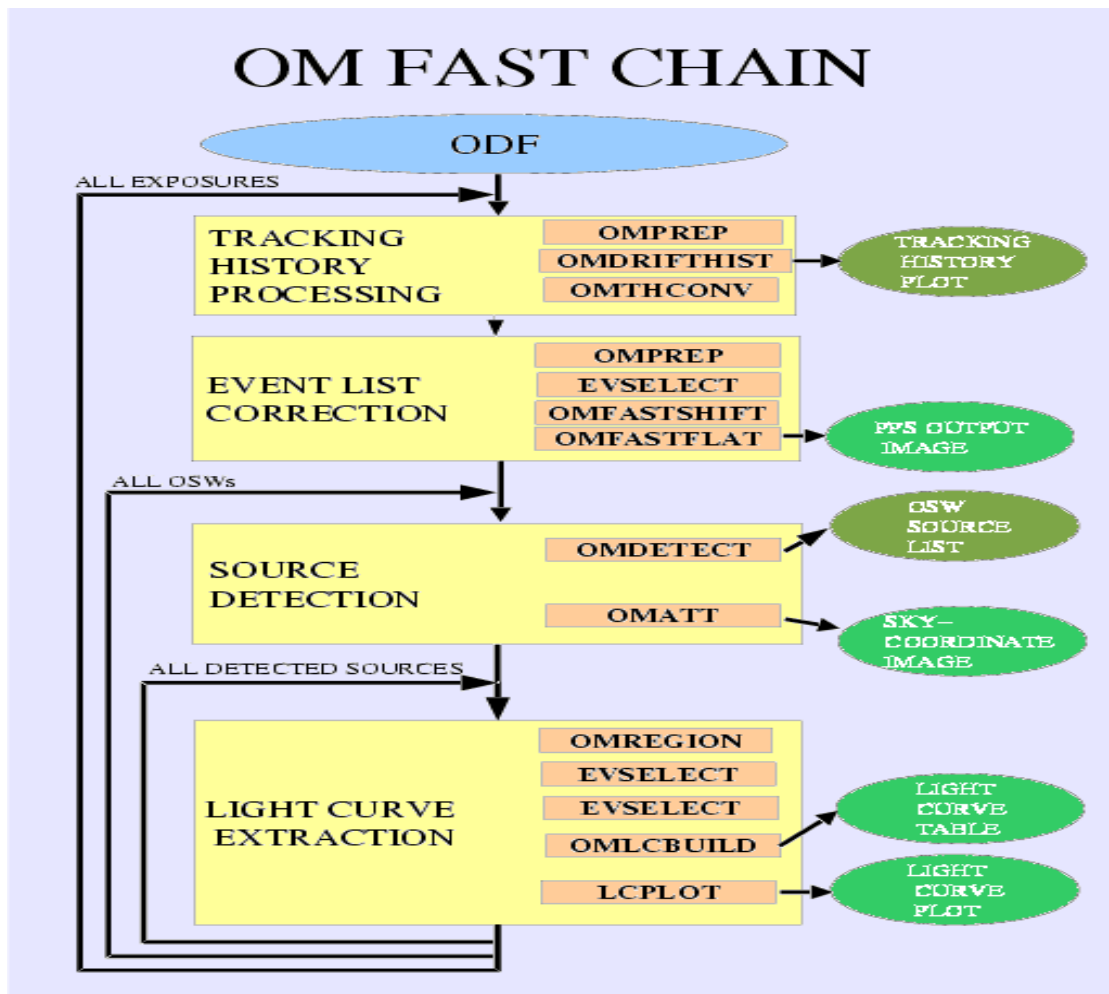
OM FAST CHAIN

ODF

ALL EXPOSURES

TRACKING HISTORY PROCESSING

OMPREP
OMDRIFTHIST
OMTHCONV

TRACKING HISTORY PLOT

EVENT LIST CORRECTION

OMPREP
EVSELECT
OMFASTSHIFT
OMFASTFLAT

PPS OUTPUT IMAGE

ALL OSWs

SOURCE DETECTION

OMDETECT
OMATT

OSW SOURCE LIST

SKY-COORDINATE IMAGE

ALL DETECTED SOURCES

LIGHT CURVE EXTRACTION

OMREGION
EVSELECT
EVSELECT
OMLCBUILD
LCPLOT

LIGHT CURVE TABLE

LIGHT CURVE PLOT